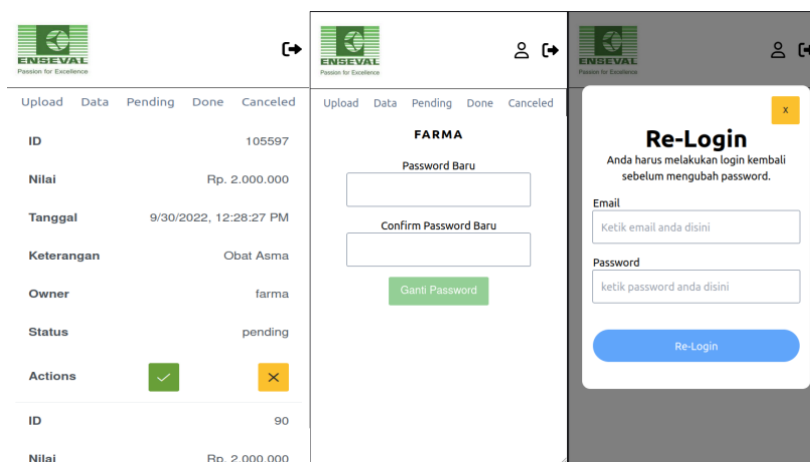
ENSEVAL
Passion for Excellence

Upload Data Pending Done Canceled

| | |
|---|---|
| ID | 105597 |
| Nilai | Rp. 2.000.000 |
| Tanggal | 9/30/2022, 12:28:27 PM |
| Keterangan | Obat Asma |
| Owner | farma |
| Status | pending |
| Actions | |
| ID | 90 |
| Nilai | Rp. 2.000.000 |

ENSEVAL
Passion for Excellence

Upload Data Pending Done Canceled

FARMA

Password Baru

Confirm Password Baru

Ganti Password

ENSEVAL
Passion for Excellence

x

Re-Login

Anda harus melakukan login kembali sebelum mengubah password.

Email

Ketik email anda disini

Password

ketik password anda disini

Re-Login